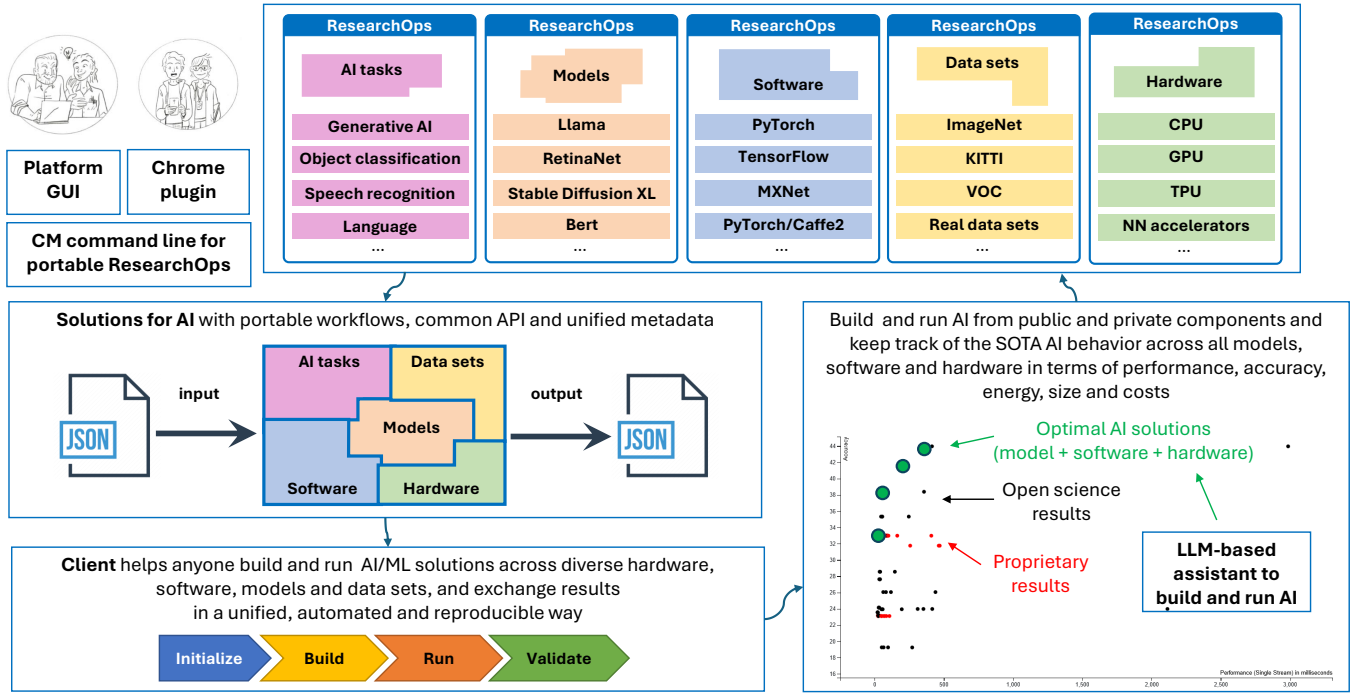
Platform GUI

Chrome plugin

CM command line for portable ResearchOps

ResearchOps

AI tasks

Generative AI

Object classification

Speech recognition

Language

...

ResearchOps

Models

Llama

RetinaNet

Stable Diffusion XL

Bert

...

ResearchOps

Software

PyTorch

TensorFlow

MXNet

PyTorch/Caffe2

...

ResearchOps

Data sets

ImageNet

KITTI

VOC

Real data sets

...

ResearchOps

Hardware

CPU

GPU

TPU

NN accelerators

...

**Solutions for AI** with portable workflows, common API and unified metadata

input

JSON

AI tasks

Data sets

Models

Software

Hardware

output

JSON

**Client** helps anyone build and run AI/ML solutions across diverse hardware, software, models and data sets, and exchange results in a unified, automated and reproducible way

Initialize

Build

Run

Validate

Build and run AI from public and private components and keep track of the SOTA AI behavior across all models, software and hardware in terms of performance, accuracy, energy, size and costs

Optimal AI solutions (model + software + hardware)

Open science results

Proprietary results

LLM-based assistant to build and run AI

Accuracy

44
42
40
38
36
34
32
30
28
26
24
22
20
18
16

0
500
1,000
1,500
2,000
2,500
3,000

Performance (Single Stream) in milliseconds